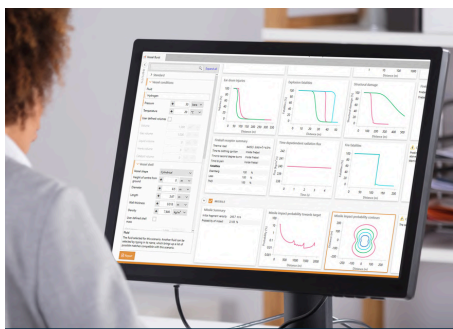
Standard

Hydrogen

Pressure

Temperature

Length

Diameter

Jet fire (Lines)

Explosion lethality

Structural damage

Flash fire

Distance (m)

Pool fire

Results summary

Missile impact probability

Missile impact probability contour

Save